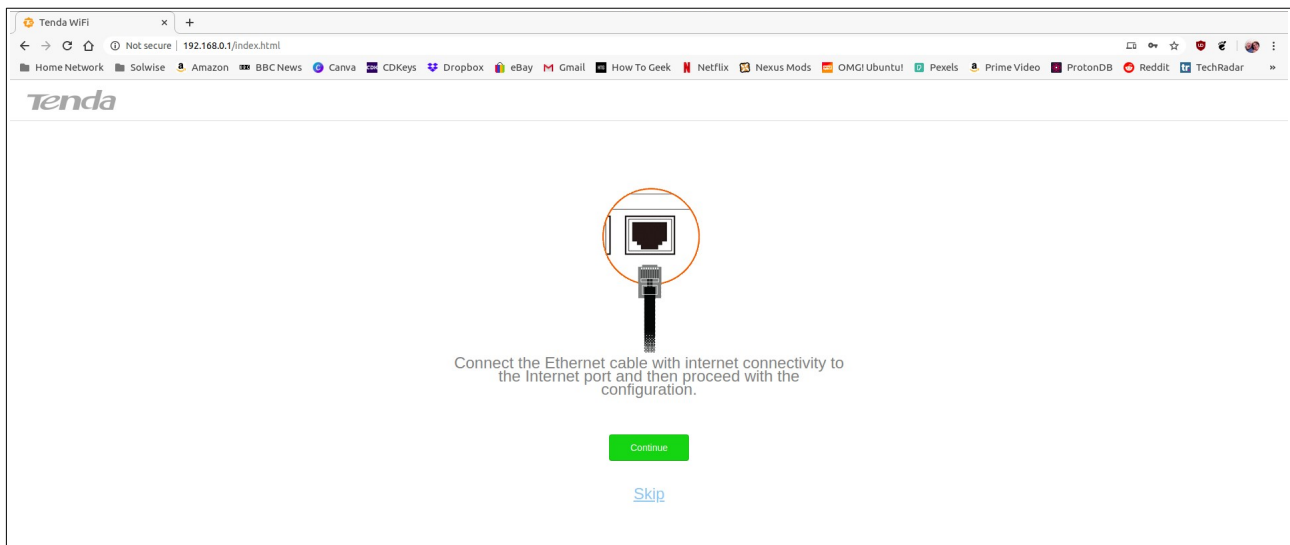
Tenda WiFi ×
+
Not secure | 192.168.0.1/index.html
Home Network Solwise Amazon BBC News Canva CDKeys Dropbox eBay Gmail How To Geek Netflix Nexus Mods OMG! Ubuntu! Pexels Prime Video ProtonDB Reddit TechRadar »

Tenda

Connect the Ethernet cable with internet connectivity to the Internet port and then proceed with the configuration.

Continue

Skip